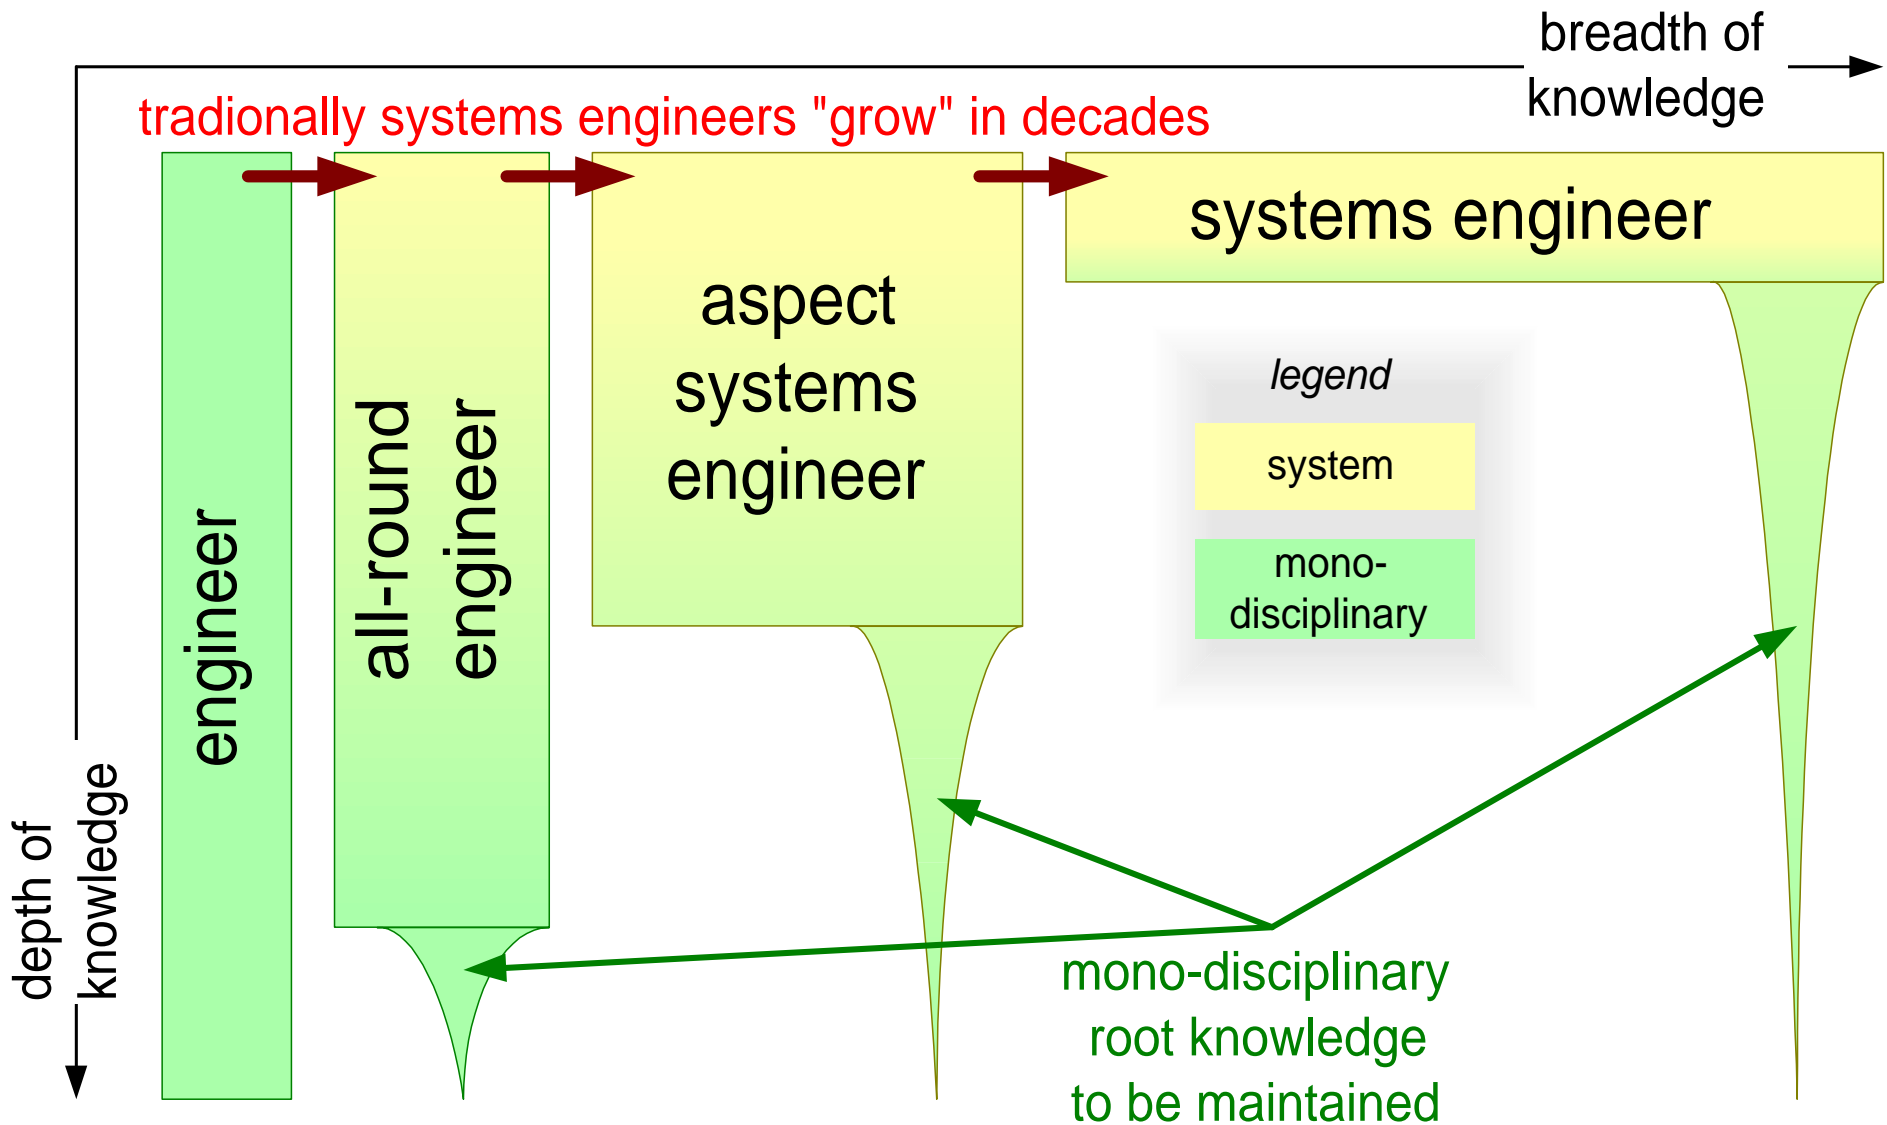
breadth of knowledge

tradionally systems engineers "grow" in decades

engineer

all-round engineer

aspect systems engineer

systems engineer

legend

system

mono-disciplinary

depth of knowledge

mono-disciplinary root knowledge to be maintained